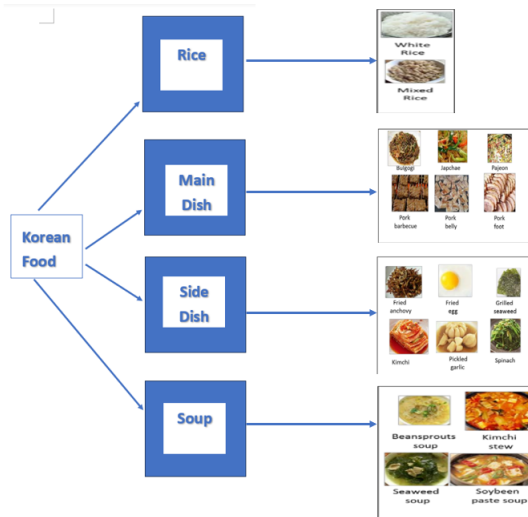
Korean Food

Rice

White Rice

Mixed Rice

Main Dish

Bulgogi

Japchae

Pajeon

Pork barbecue

Pork belly

Pork foot

Side Dish

Fried anchovy

Fried egg

Grilled seaweed

Kimchi

Pickled garlic

Spinach

Soup

Beansprouts soup

Kimchi stew

Seaweed soup

Soybeen paste soup